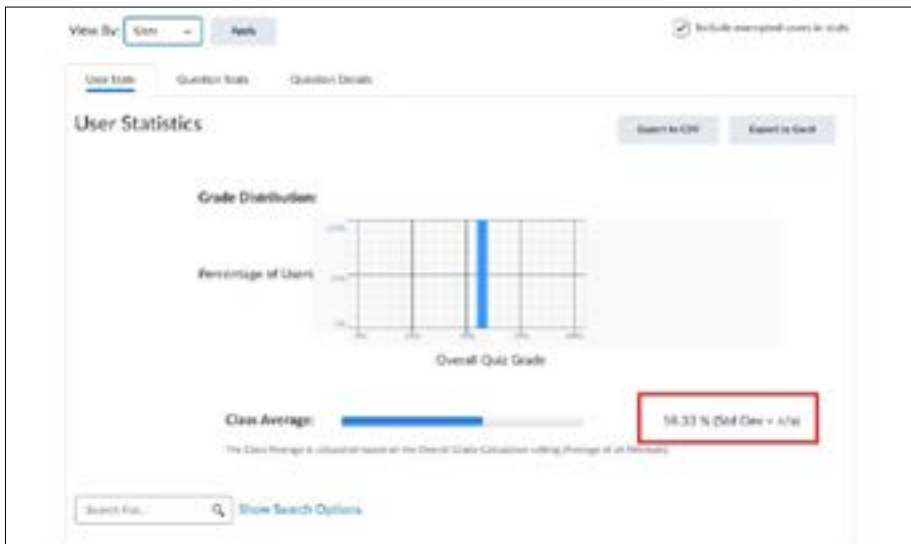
View By: Sites Apply

Include exempted users in stats

User Stats Question Stats Question Details

User Statistics

Export to CSV Export to Excel

Grade Distribution:

Percentage of Users

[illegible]

Overall Quiz Grade

Class Average:

58.33 % (Std Dev = n/a)

The Class Average is calculated based on the Overall Grade Calculation setting (Average of all Attempts)

Search For... Show Search Options